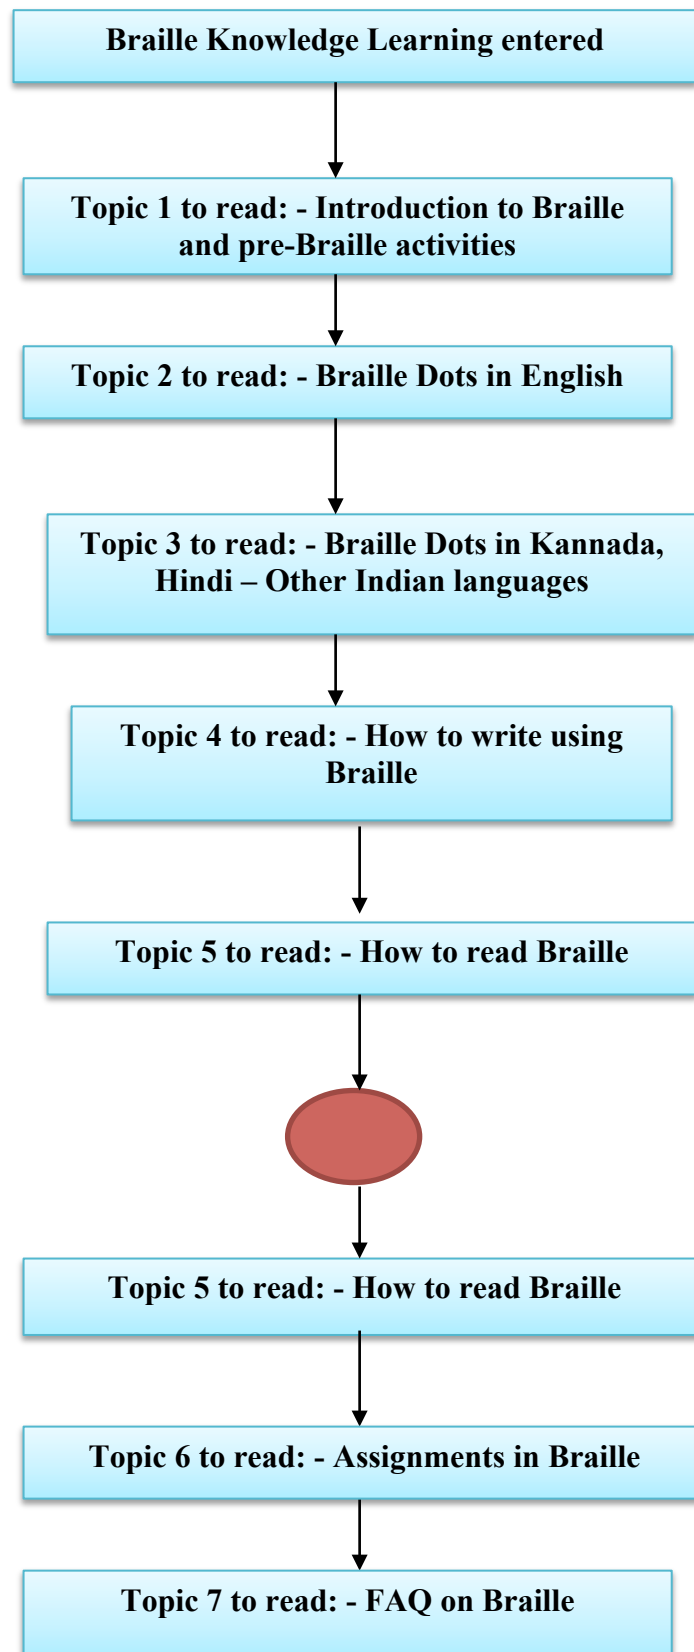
Braille Knowledge Learning entered

Topic 1 to read: - Introduction to Braille and pre-Braille activities

Topic 2 to read: - Braille Dots in English

Topic 3 to read: - Braille Dots in Kannada, Hindi – Other Indian languages

Topic 4 to read: - How to write using Braille

Topic 5 to read: - How to read Braille

Topic 5 to read: - How to read Braille

Topic 6 to read: - Assignments in Braille

Topic 7 to read: - FAQ on Braille